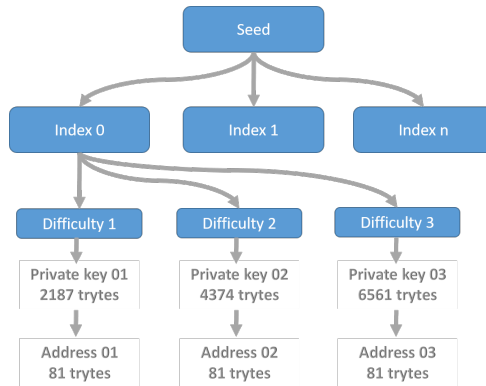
Seed

Index 0

Index 1

Index n

Difficulty 1

Difficulty 2

Difficulty 3

Private key 01
2187 trytes

Private key 02
4374 trytes

Private key 03
6561 trytes

Address 01
81 trytes

Address 02
81 trytes

Address 03
81 trytes